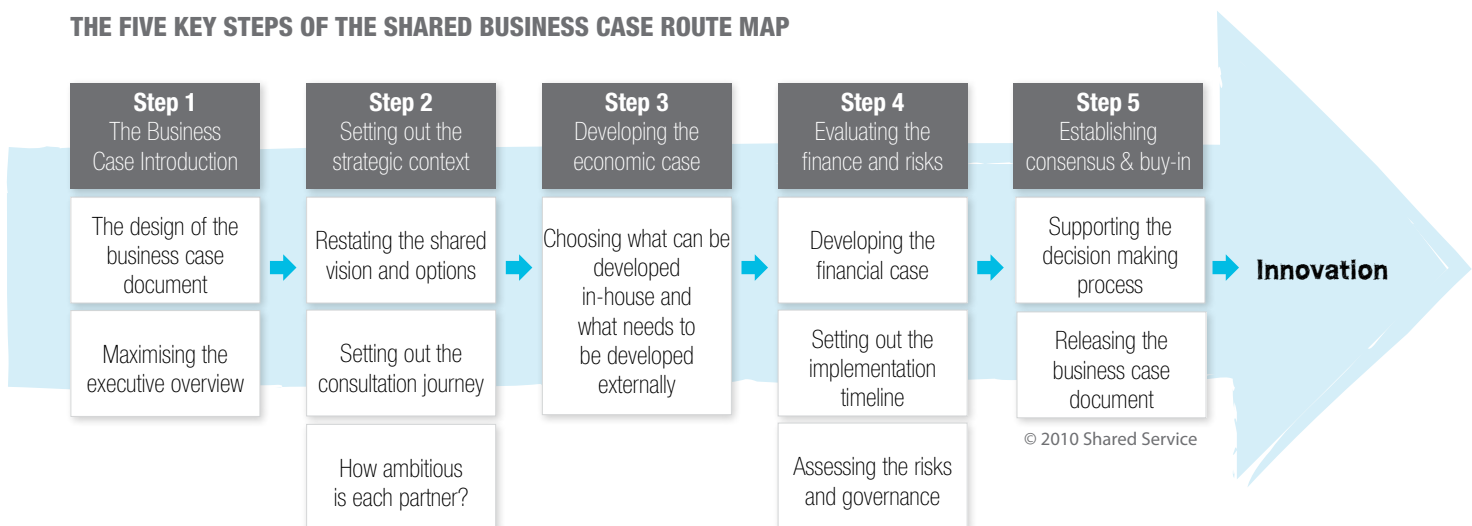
THE FIVE KEY STEPS OF THE SHARED BUSINESS CASE ROUTE MAP

Step 1
The Business Case Introduction

The design of the business case document

Maximising the executive overview

Step 2
Setting out the strategic context

Restating the shared vision and options

Setting out the consultation journey

How ambitious is each partner?

Step 3
Developing the economic case

Choosing what can be developed in-house and what needs to be developed externally

Step 4
Evaluating the finance and risks

Developing the financial case

Setting out the implementation timeline

Assessing the risks and governance

Step 5
Establishing consensus & buy-in

Supporting the decision making process

Releasing the business case document

© 2010 Shared Service

Innovation